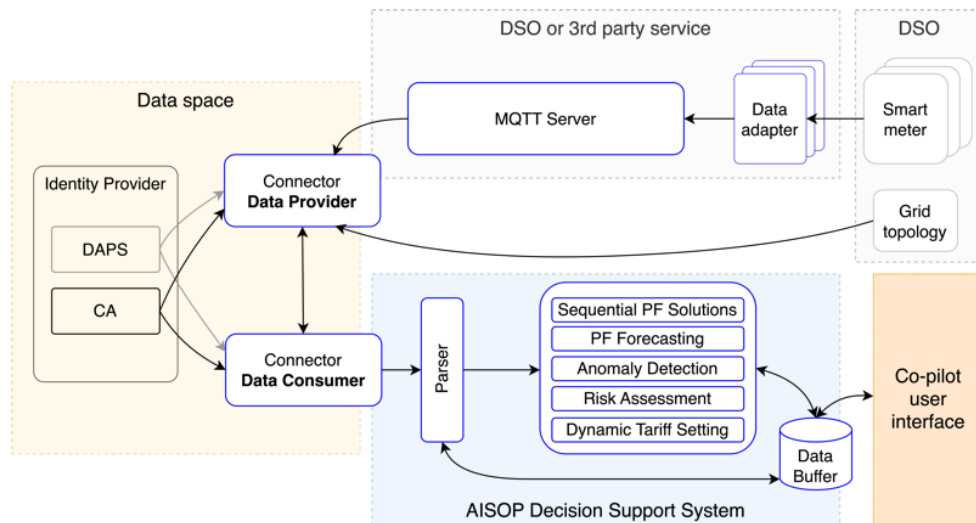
DSO or 3rd party service

DSO

Data space

MQTT Server

Data adapter

Smart meter

Identity Provider

Connector
**Data Provider**

Grid topology

DAPS

CA

Connector
**Data Consumer**

Parser

Sequential PF Solutions

PF Forecasting

Anomaly Detection

Risk Assessment

Dynamic Tariff Setting

Data Buffer

Co-pilot user interface

AISOP Decision Support System